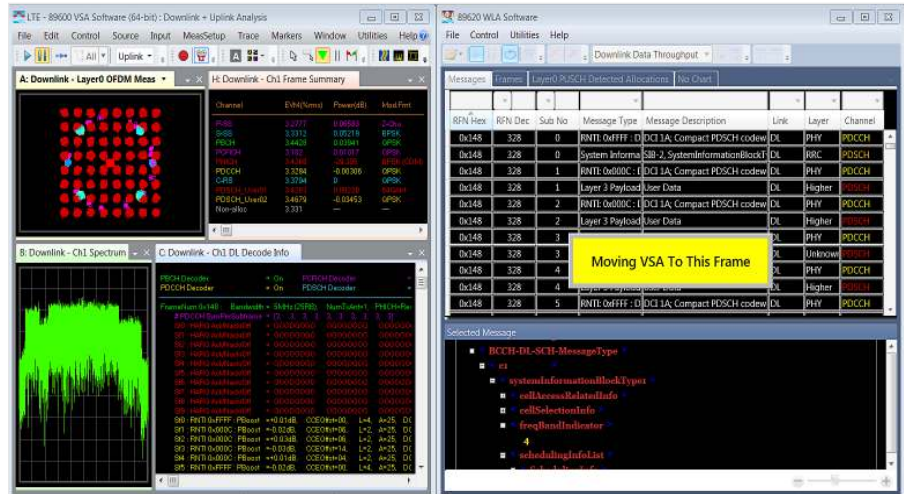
LTE - 89600 VSA Software (64-bit) : Downlink + Uplink Analysis

File Edit Control Source Input MeasSetup Trace Markers Window Utilities Help

All Uplink

A: Downlink - Layer0 OFDM Meas

H: Downlink - Ch1 Frame Summary

| Channel | EVM(%rms) | Power(dB) | Mod Fmt |
|---|---|---|---|
| P-SS | 3.2777 | 0.06553 | Z-chu |
| S-SS | 3.3312 | 0.05219 | BPSK |
| PBCH | 3.4428 | 0.03941 | QPSK |
| PCFICH | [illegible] | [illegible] | QPSK |
| PHICH | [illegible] | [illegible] | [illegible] |
| PDCCH | 3.3284 | -0.00306 | QPSK |
| C-RS | 3.3294 | 0 | QPSK |
| PDSCH_User01 | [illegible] | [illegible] | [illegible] |
| PDSCH_User02 | 3.4679 | -0.03453 | QPSK |
| Non-alloc | 3.331 | | |

B: Downlink - Ch1 Spectrum

C: Downlink - Ch1 DL Decode Info

PBCH Decoder = On PDSCH Decoder
PDCCH Decoder = On PDCCH Decoder

FrameNum 0x148 Bandwidth = 5MHz (25RB) NumTxAnt=1 PHICH-Re

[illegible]

89620 WLA Software

File Control Utilities Help

Downlink Data Throughput

Messages Frames Layer0 PUSCH Detected Allocations No Chart

| RFN Hex | RFN Dec | Sub No | Message Type | Message Description | Link | Layer | Channel |
|---|---|---|---|---|---|---|---|
| 0x148 | 328 | 0 | RNTI: 0xFFFF : D | DCI 1A; Compact PDSCH codew | DL | PHY | PDCCH |
| 0x148 | 328 | 0 | System Informa | SIB-2, SystemInformationBlockT | DL | RRC | PDSCH |
| 0x148 | 328 | 1 | RNTI: 0x000C : D | DCI 1A; Compact PDSCH codew | DL | PHY | PDCCH |
| 0x148 | 328 | 1 | Layer 3 Payload | User Data | DL | Higher | PDSCH |
| 0x148 | 328 | 2 | RNTI: 0x000C : D | DCI 1A; Compact PDSCH codew | DL | PHY | PDCCH |
| 0x148 | 328 | 2 | Layer 3 Payload | User Data | DL | Higher | PDSCH |
| 0x148 | 328 | 3 | | | DL | PHY | PDCCH |
| 0x148 | 328 | 3 | | | DL | Unknown | PDSCH |
| 0x148 | 328 | 4 | | | DL | PHY | PDCCH |
| 0x148 | 328 | 4 | | | DL | Higher | PDSCH |
| 0x148 | 328 | 5 | RNTI: 0xFFFF : D | DCI 1A; Compact PDSCH codew | DL | PHY | PDCCH |

Moving VSA To This Frame

Selected Message

BCCH-DL-SCH-MessageType
c1
systemInformationBlockType1
cellAccessRelatedInfo
cellSelectionInfo
freqBandIndicator
4
schedulingInfoList